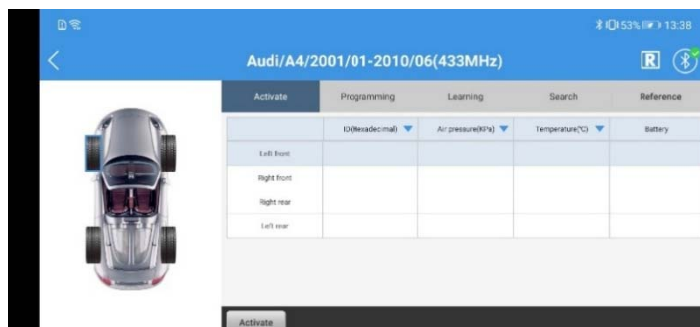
53% 13:38

Audi/A4/2001/01-2010/06(433MHz)

R

Activate | Programming | Learning | Search | Reference

|  | ID(Hexadecimal) | Air pressure(KPa) | Temperature(℃) | Battery |
|---|---|---|---|---|
| Left front |  |  |  |  |
| Right front |  |  |  |  |
| Right rear |  |  |  |  |
| Left rear |  |  |  |  |

Activate